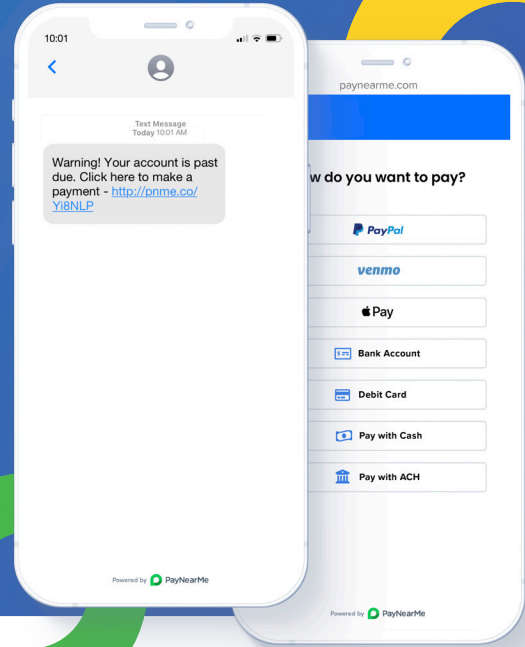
10:01

Text Message
Today 10:01 AM

Warning! Your account is past due. Click here to make a payment - http://pnme.co/Yi8NLP

Powered by PayNearMe

paynearme.com

w do you want to pay?

PayPal

venmo

Pay

Bank Account

Debit Card

Pay with Cash

Pay with ACH

Powered by PayNearMe